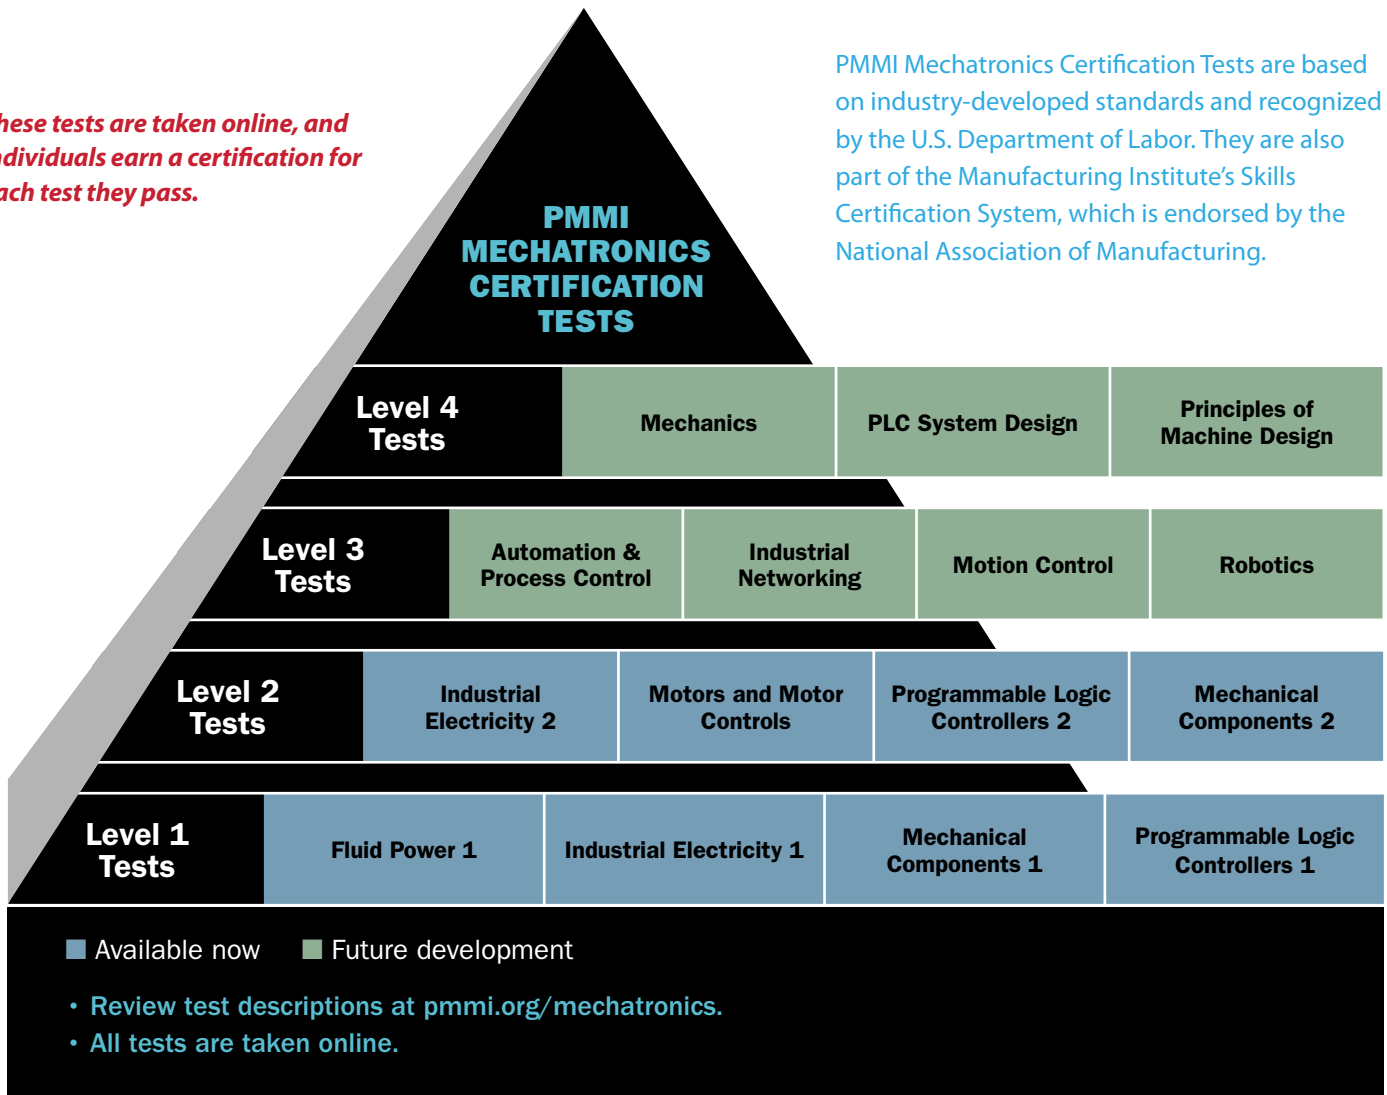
hese tests are taken online, and ndividuals earn a certification for ach test they pass.

PMMI MECHATRONICS CERTIFICATION TESTS

PMMI Mechatronics Certification Tests are based on industry-developed standards and recognized by the U.S. Department of Labor. They are also part of the Manufacturing Institute's Skills Certification System, which is endorsed by the National Association of Manufacturing.

Level 4 Tests
Mechanics
PLC System Design
Principles of Machine Design

Level 3 Tests
Automation & Process Control
Industrial Networking
Motion Control
Robotics

Level 2 Tests
Industrial Electricity 2
Motors and Motor Controls
Programmable Logic Controllers 2
Mechanical Components 2

Level 1 Tests
Fluid Power 1
Industrial Electricity 1
Mechanical Components 1
Programmable Logic Controllers 1

Available now
Future development

• Review test descriptions at pmmi.org/mechatronics.
• All tests are taken online.